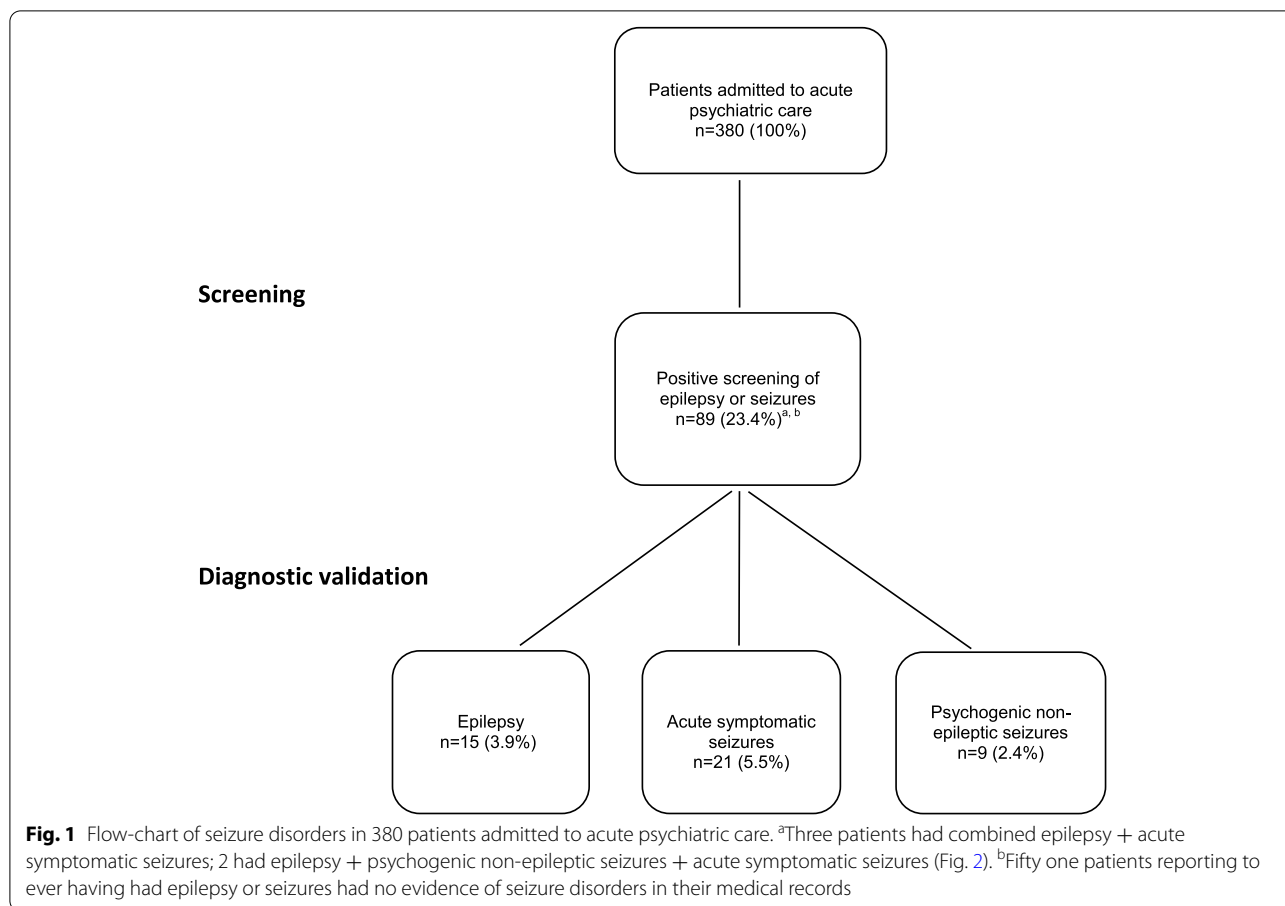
Patients admitted to acute psychiatric care
n=380 (100%)

Screening

Positive screening of epilepsy or seizures
n=89 (23.4%)$^{a, b}$

Diagnostic validation

Epilepsy
n=15 (3.9%)

Acute symptomatic seizures
n=21 (5.5%)

Psychogenic non-epileptic seizures
n=9 (2.4%)

**Fig. 1** Flow-chart of seizure disorders in 380 patients admitted to acute psychiatric care. $^{a}$Three patients had combined epilepsy + acute symptomatic seizures; 2 had epilepsy + psychogenic non-epileptic seizures + acute symptomatic seizures (Fig. 2). $^{b}$Fifty one patients reporting to ever having had epilepsy or seizures had no evidence of seizure disorders in their medical records